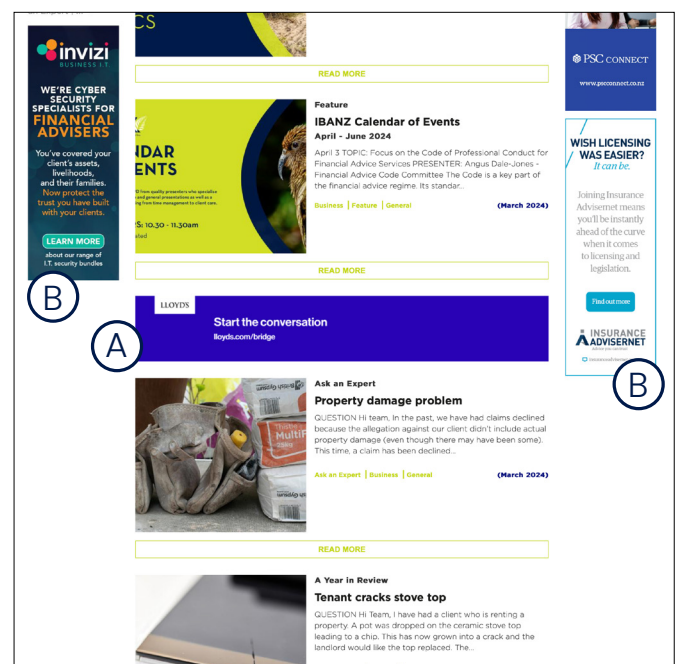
invizi
BUSINESS I.T.

WE'RE CYBER SECURITY SPECIALISTS FOR FINANCIAL ADVISERS

You've covered your client's assets, livelihoods, and their families. Now protect the trust you have built with your clients.

LEARN MORE

about our range of I.T. security bundles

B

CS

READ MORE

NDAR
ENTS

S: 10.30 - 11.30am

Feature

IBANZ Calendar of Events

April - June 2024

April 3 TOPIC: Focus on the Code of Professional Conduct for Financial Advice Services PRESENTER: Angus Dale-Jones - Financial Advice Code Committee The Code is a key part of the financial advice regime. Its standar...

Business | Feature | General

(March 2024)

READ MORE

A

LLOYD'S

Start the conversation

lloyds.com/bridge

Ask an Expert

Property damage problem

QUESTION Hi team, In the past, we have had claims declined because the allegation against our client didn't include actual property damage (even though there may have been some). This time, a claim has been declined...

Ask an Expert | Business | General

(March 2024)

READ MORE

A Year in Review

Tenant cracks stove top

QUESTION Hi Team, I have had a client who is renting a property. A pot was dropped on the ceramic stove top leading to a chip. This has now grown into a crack and the landlord would like the top replaced. The...

PSC CONNECT

www.pscconnect.co.nz

WISH LICENSING WAS EASIER?
It can be.

Joining Insurance Advisernet means you'll be instantly ahead of the curve when it comes to licensing and legislation.

Find out more

INSURANCE ADVISERNET

B